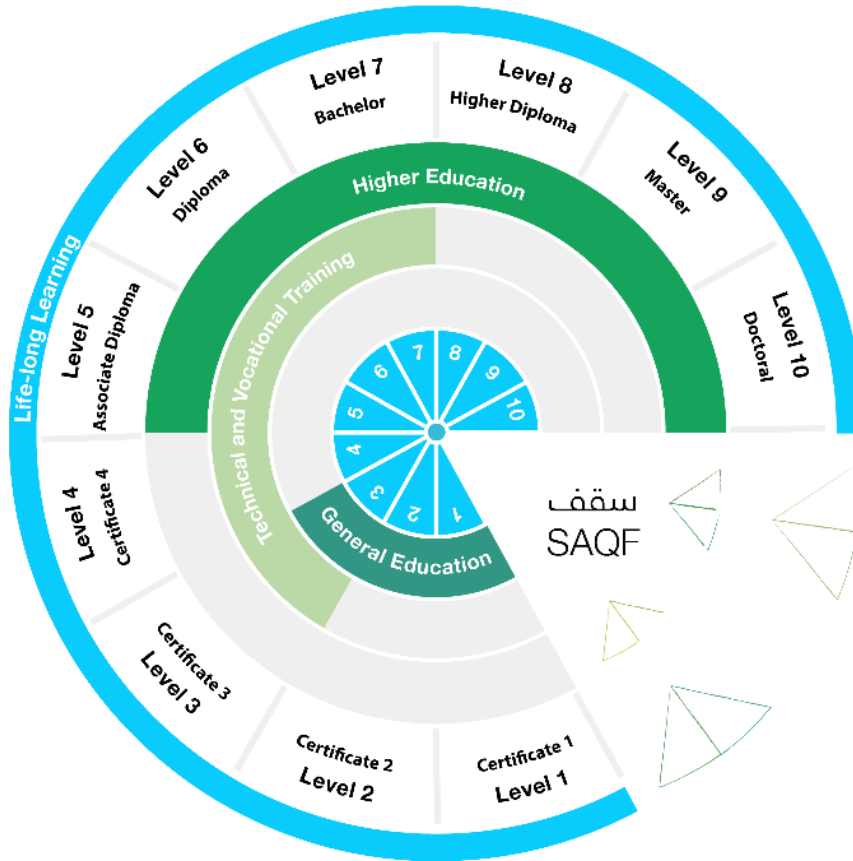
Life-long Learning

Level 5
Associate Diploma

Level 6
Diploma

Level 7
Bachelor

Level 8
Higher Diploma

Level 9
Master

Level 10
Doctoral

Higher Education

Technical and Vocational Training

General Education

7 8 6 9 5 10 4 3 2 1

سقف
SAQF

Level 4
Certificate 4

Certificate 3
Level 3

Certificate 2
Level 2

Certificate 1
Level 1